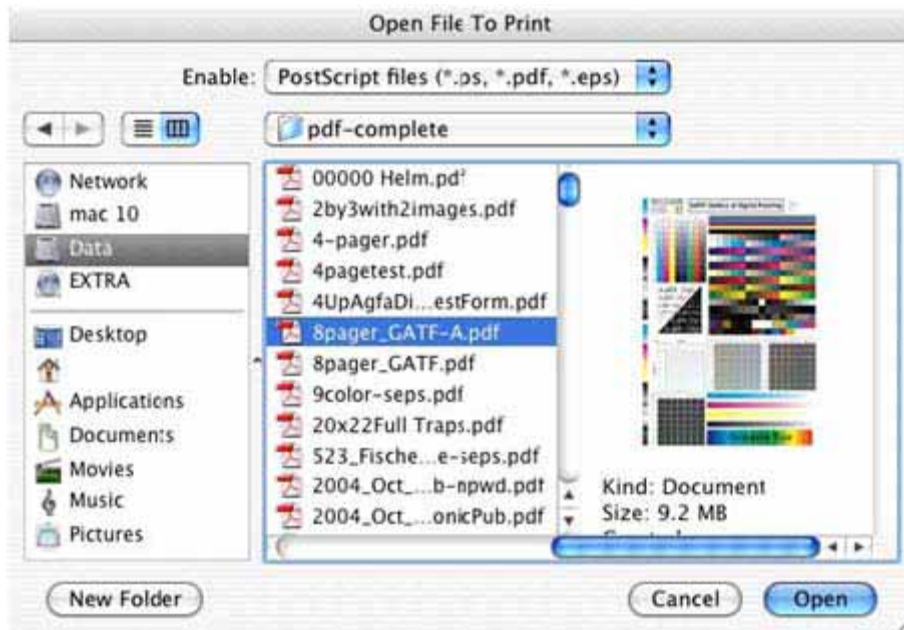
Open File To Print

Enable: PostScript files (*.ps, *.pdf, *.eps)

pdf-complete

Network
mac 10
Data
EXTRA
Desktop
Applications
Documents
Movies
Music
Pictures

00000 Helm.pdf
2by3with2images.pdf
4-pager.pdf
4pagetest.pdf
4UpAgfaDi...estForm.pdf
8pager_GATF-A.pdf
8pager_GATF.pdf
9color-seps.pdf
20x22Full Traps.pdf
523_Fische...e-seps.pdf
2004_Oct_...b-npwd.pdf
2004_Oct_...onicPub.pdf

Kind: Document
Size: 9.2 MB

New Folder
Cancel
Open